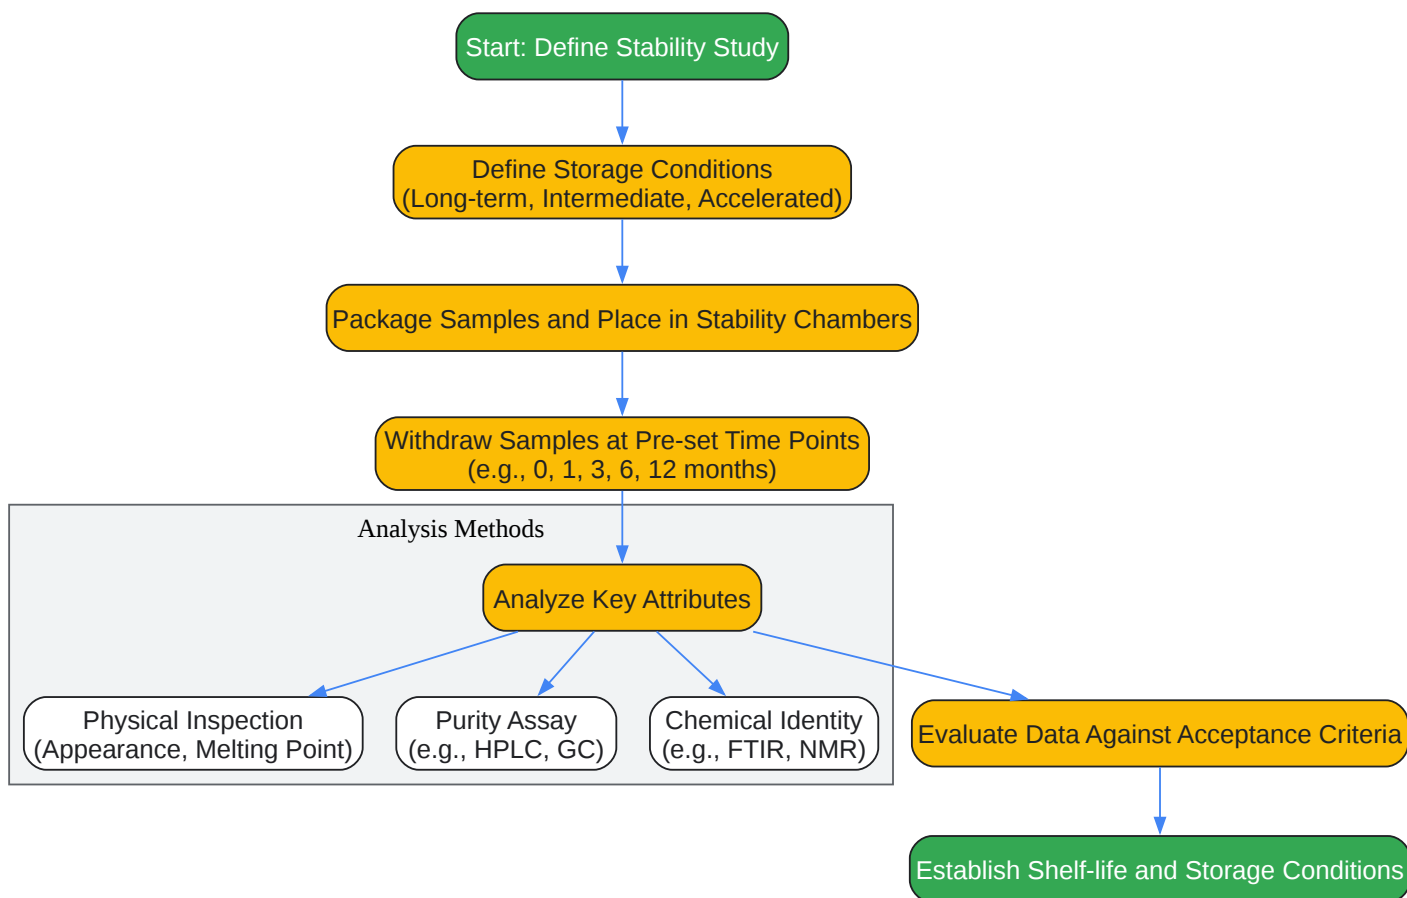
Start: Define Stability Study

Define Storage Conditions
(Long-term, Intermediate, Accelerated)

Package Samples and Place in Stability Chambers

Withdraw Samples at Pre-set Time Points
(e.g., 0, 1, 3, 6, 12 months)

Analysis Methods

Analyze Key Attributes

Physical Inspection
(Appearance, Melting Point)

Purity Assay
(e.g., HPLC, GC)

Chemical Identity
(e.g., FTIR, NMR)

Evaluate Data Against Acceptance Criteria

Establish Shelf-life and Storage Conditions